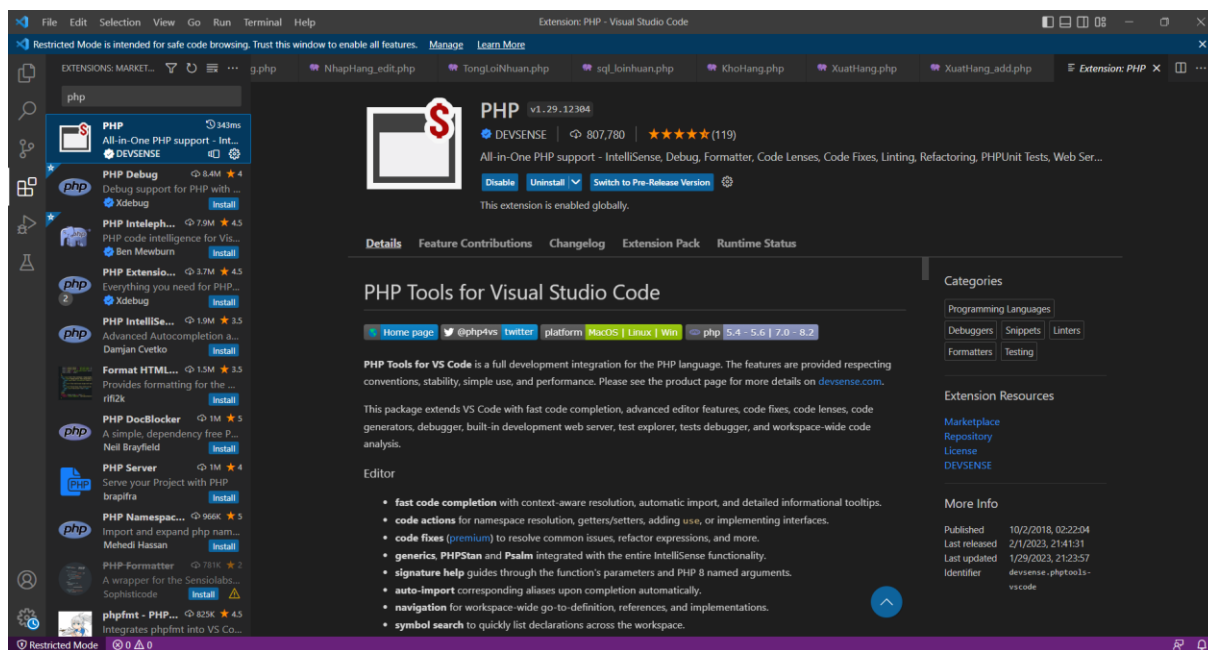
File Edit Selection View Go Run Terminal Help

Extension: PHP - Visual Studio Code

Restricted Mode is intended for safe code browsing. Trust this window to enable all features. Manage Learn More

EXTENSIONS: MARKET... g.php NhapHang_edit.php TongLoiNhuan.php sql_loinhuan.php KhoHang.php XuatHang.php XuatHang_add.php Extension: PHP

php

PHP 343ms
All-in-One PHP support - Int...
DEVSENSE

PHP Debug 8.4M ★ 4
Debug support for PHP with ...
Xdebug Install

PHP Inteleph... 7.9M ★ 4.5
PHP code intelligence for Vis...
Ben Mewburn Install

PHP Extensio... 3.7M ★ 4.5
Everything you need for PHP...
Xdebug Install

PHP IntelliSe... 1.9M ★ 3.5
Advanced Autocompletion a...
Damjan Cvetko Install

Format HTML... 1.5M ★ 3.5
Provides formatting for the ...
rifi2k Install

PHP DocBlocker 1M ★ 5
A simple, dependency free P...
Neil Brayfield Install

PHP Server 1M ★ 4
Serve your Project with PHP
brapifra Install

PHP Namespac... 966K ★ 5
Import and expand php nam...
Mehedi Hassan Install

PHP Formatter 781K ★ 2
A wrapper for the Sensiolabs...
Sophisticode Install

phpfmt - PHP... 825K ★ 4.5
Integrates phpfmt into VS Co...

PHP v1.29.12304
DEVSENSE 807,780 ★★★★★ (119)
All-in-One PHP support - IntelliSense, Debug, Formatter, Code Lenses, Code Fixes, Linting, Refactoring, PHPUnit Tests, Web Ser...
Disable Uninstall Switch to Pre-Release Version
This extension is enabled globally.

Details Feature Contributions Changelog Extension Pack Runtime Status

PHP Tools for Visual Studio Code

Home page @php4vs twitter platform MacOS | Linux | Win php 5.4 - 5.6 | 7.0 - 8.2

PHP Tools for VS Code is a full development integration for the PHP language. The features are provided respecting conventions, stability, simple use, and performance. Please see the product page for more details on devsense.com.

This package extends VS Code with fast code completion, advanced editor features, code fixes, code lenses, code generators, debugger, built-in development web server, test explorer, tests debugger, and workspace-wide code analysis.

Editor

- fast code completion with context-aware resolution, automatic import, and detailed informational tooltips.
- code actions for namespace resolution, getters/setters, adding use, or implementing interfaces.
- code fixes (premium) to resolve common issues, refactor expressions, and more.
- generics, PHPStan and Psalm integrated with the entire IntelliSense functionality.
- signature help guides through the function's parameters and PHP 8 named arguments.
- auto-import corresponding aliases upon completion automatically.
- navigation for workspace-wide go-to-definition, references, and implementations.
- symbol search to quickly list declarations across the workspace.

Categories
Programming Languages
Debuggers Snippets Linters
Formatters Testing

Extension Resources
Marketplace
Repository
License
DEVSENSE

More Info
Published 10/2/2018, 02:22:04
Last released 2/1/2023, 21:41:31
Last updated 1/29/2023, 21:23:57
Identifier devsense.phptools-vscode

Restricted Mode ⊗ 0 ⚠ 0